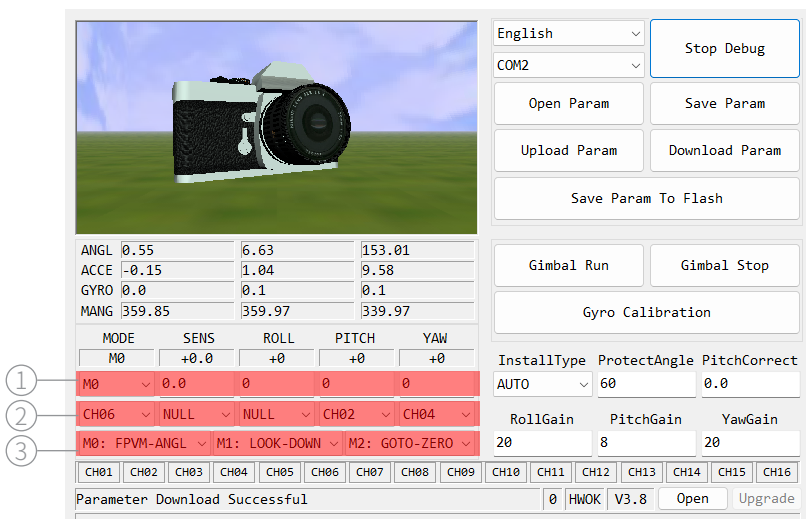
English

COM2

Stop Debug

Open Param

Save Param

Upload Param

Download Param

Save Param To Flash

| ANGL | 0.55 | 6.63 | 153.01 |
|---|---|---|---|
| ACCE | -0.15 | 1.04 | 9.58 |
| GYRO | 0.0 | 0.1 | 0.1 |
| MANG | 359.85 | 359.97 | 339.97 |

Gimbal Run

Gimbal Stop

Gyro Calibration

| MODE | SENS | ROLL | PITCH | YAW |
|---|---|---|---|---|
| M0 | +0.0 | +0 | +0 | +0 |
| M0 | 0.0 | 0 | 0 | 0 |
| CH06 | NULL | NULL | CH02 | CH04 |

1
2
3

M0: FPVM-ANGL
M1: LOOK-DOWN
M2: GOTO-ZERO

InstallType
AUTO
ProtectAngle
60
PitchCorrect
0.0

RollGain
20
PitchGain
8
YawGain
20

CH01 CH02 CH03 CH04 CH05 CH06 CH07 CH08 CH09 CH10 CH11 CH12 CH13 CH14 CH15 CH16

Parameter Download Successful
0
HWOK
V3.8
Open
Upgrade